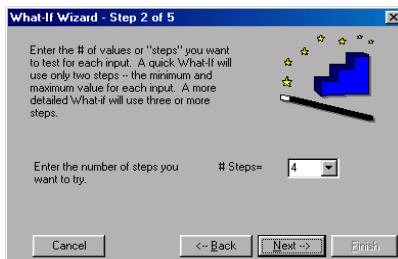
What-If Wizard - Step 2 of 5

Enter the # of values or "steps" you want to test for each input. A quick What-If will use only two steps -- the minimum and maximum value for each input. A more detailed What-if will use three or more steps.

Enter the number of steps you want to try.

# Steps=

4

Cancel

<-- Back

Next -->

Finish